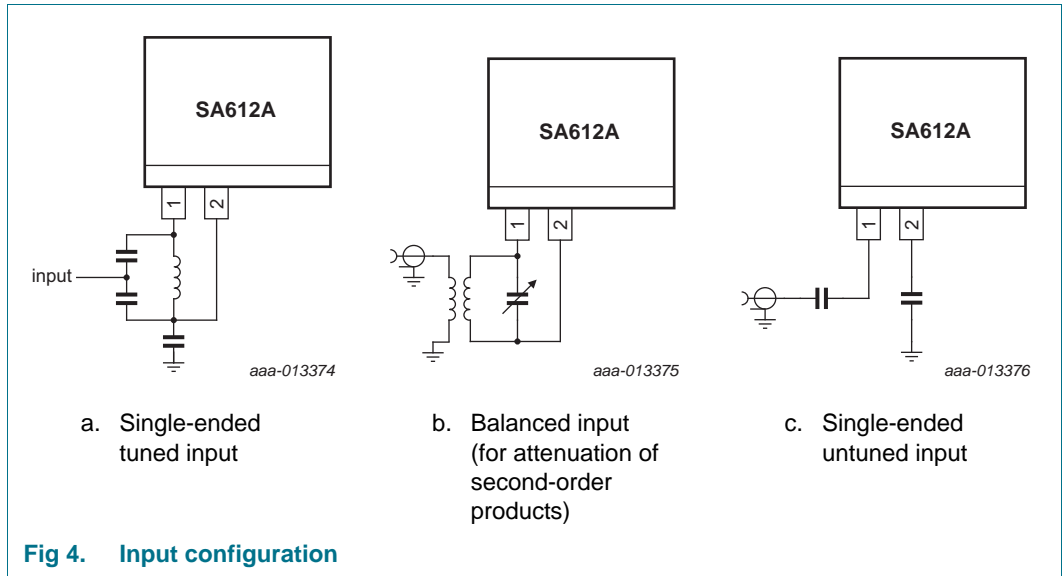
SA612A

1 2

input

aaa-013374

a. Single-ended tuned input

SA612A

1 2

aaa-013375

b. Balanced input (for attenuation of second-order products)

SA612A

1 2

aaa-013376

c. Single-ended untuned input

Fig 4. Input configuration